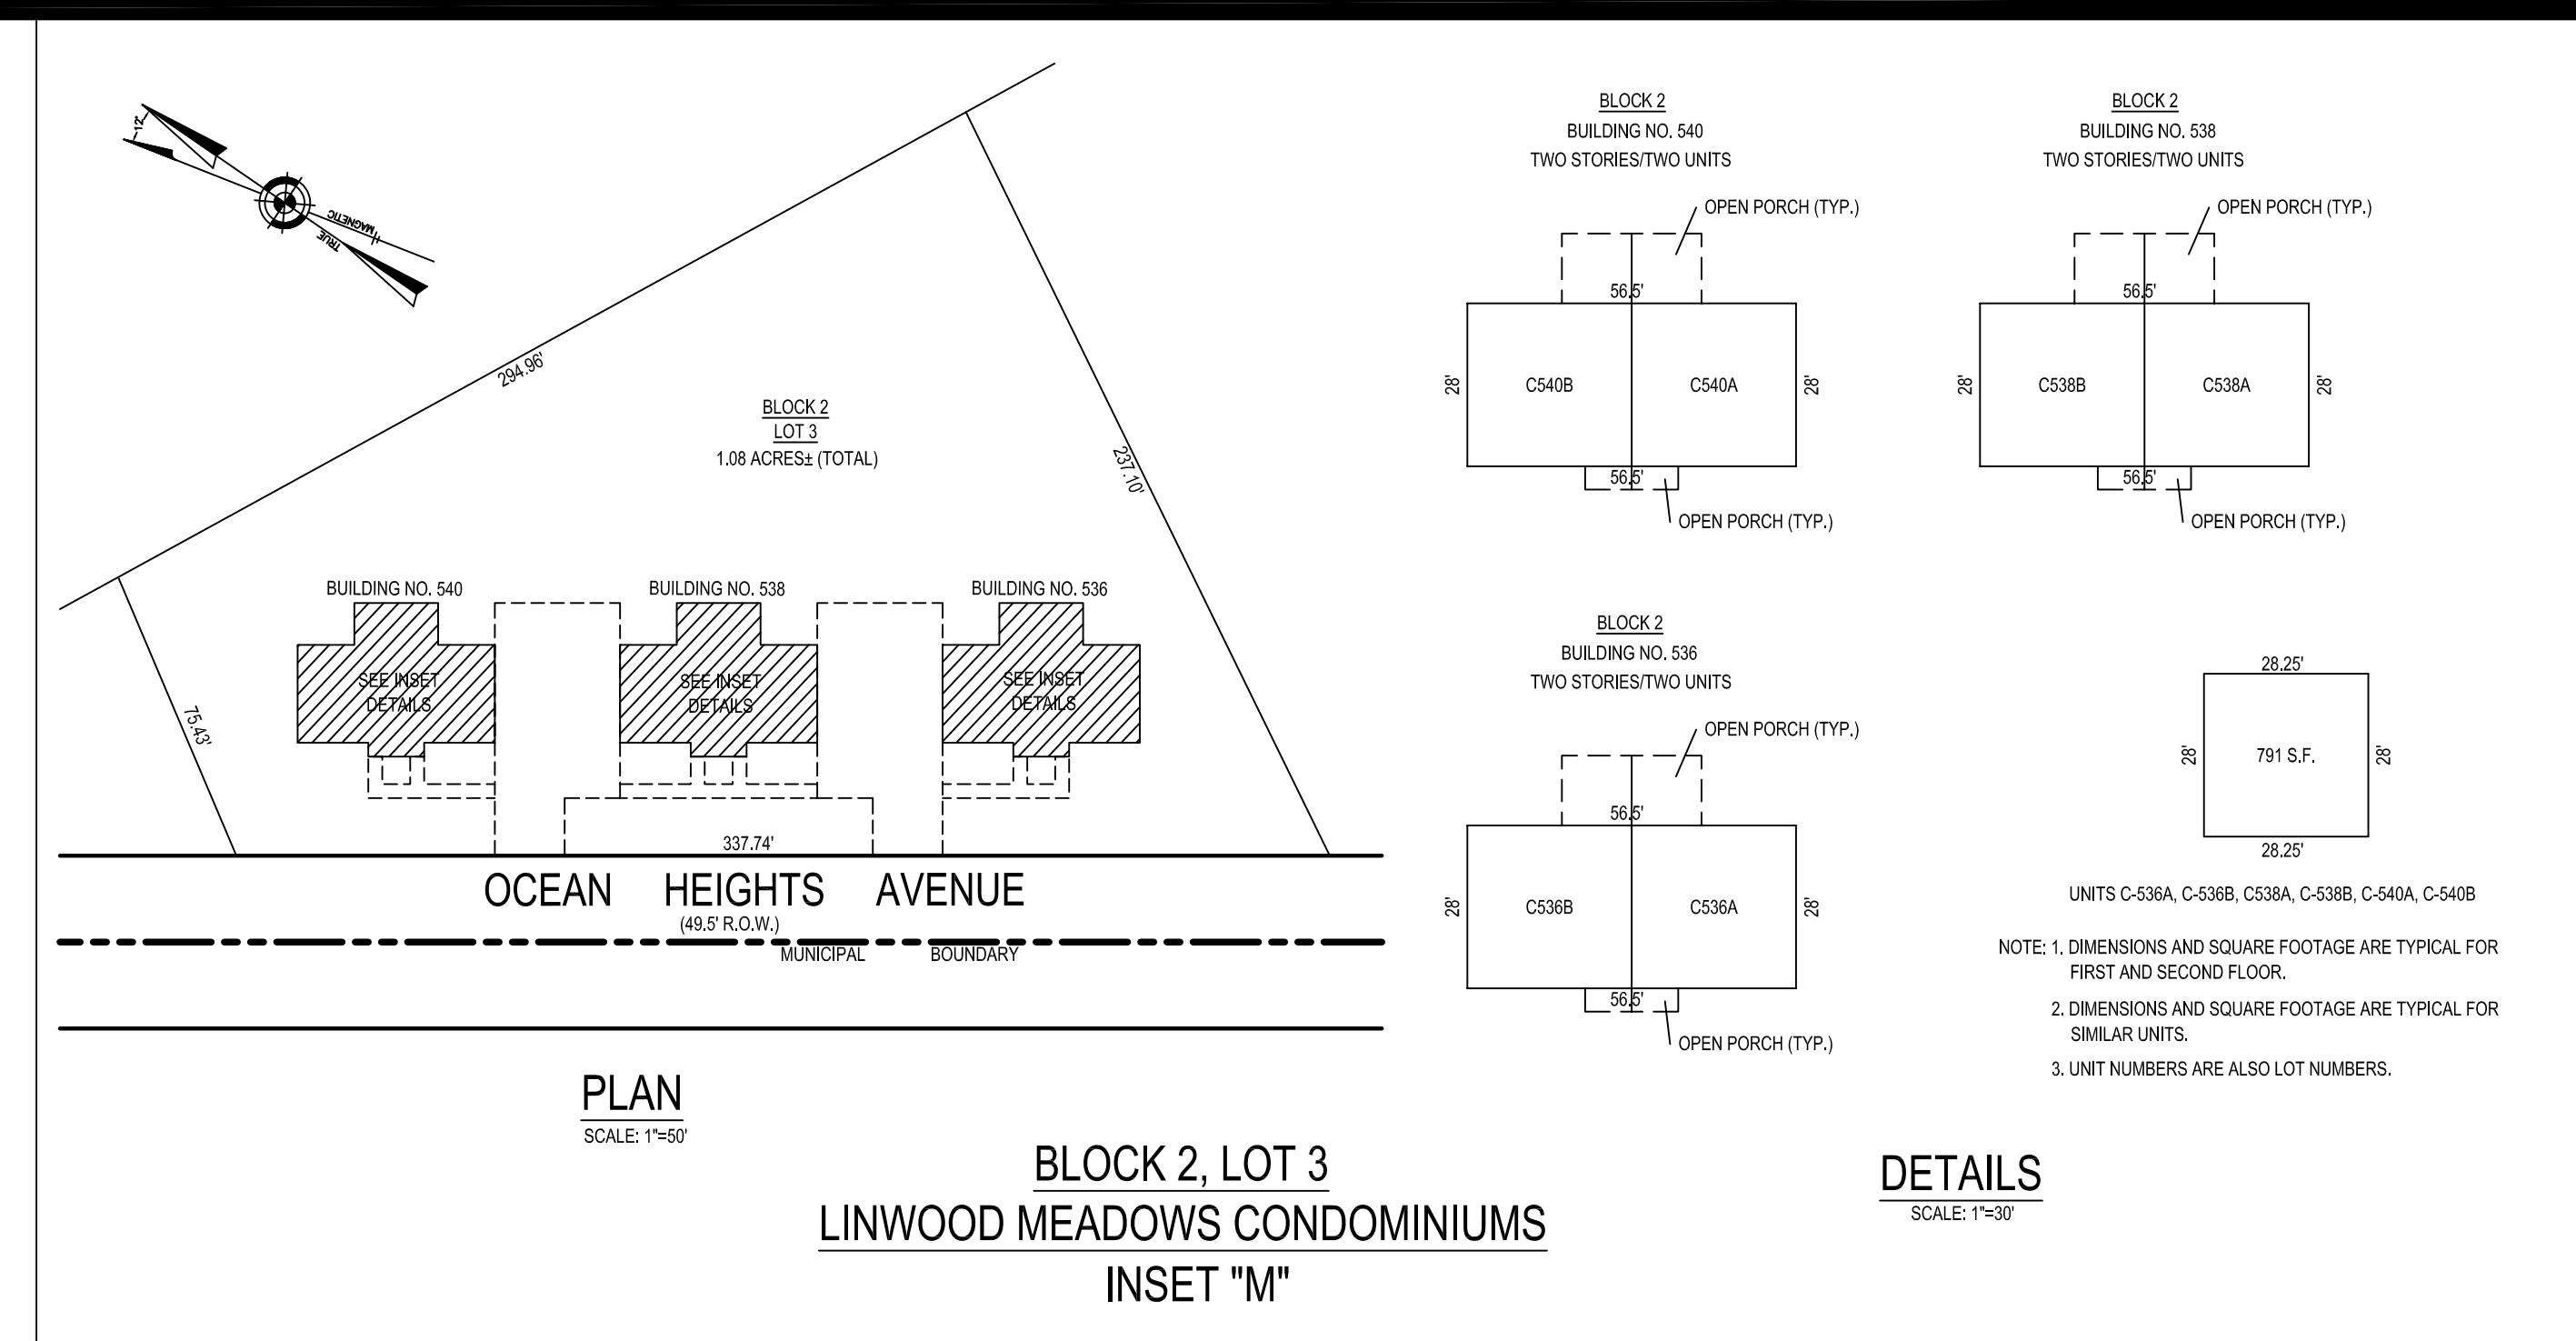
12°
MAGNETIC
TRUE

294.96'

BLOCK 2
LOT 3
1.08 ACRES± (TOTAL)

237.10'

75.43'

BUILDING NO. 540
SEE INSET DETAILS

BUILDING NO. 538
SEE INSET DETAILS

BUILDING NO. 536
SEE INSET DETAILS

337.74'

OCEAN HEIGHTS AVENUE
(49.5' R.O.W.)

MUNICIPAL BOUNDARY

PLAN
SCALE: 1"=50'

BLOCK 2
BUILDING NO. 540
TWO STORIES/TWO UNITS

OPEN PORCH (TYP.)
56.5'
28'
C540B
C540A
28'
56.5'
OPEN PORCH (TYP.)

BLOCK 2
BUILDING NO. 538
TWO STORIES/TWO UNITS

OPEN PORCH (TYP.)
56.5'
28'
C538B
C538A
28'
56.5'
OPEN PORCH (TYP.)

BLOCK 2
BUILDING NO. 536
TWO STORIES/TWO UNITS

OPEN PORCH (TYP.)
56.5'
28'
C536B
C536A
28'
56.5'
OPEN PORCH (TYP.)

28.25'
28'
791 S.F.
28'
28.25'

UNITS C-536A, C-536B, C538A, C-538B, C-540A, C-540B

NOTE: 1. DIMENSIONS AND SQUARE FOOTAGE ARE TYPICAL FOR FIRST AND SECOND FLOOR.

2. DIMENSIONS AND SQUARE FOOTAGE ARE TYPICAL FOR SIMILAR UNITS.

3. UNIT NUMBERS ARE ALSO LOT NUMBERS.

BLOCK 2, LOT 3
LINWOOD MEADOWS CONDOMINIUMS
INSET "M"

DETAILS
SCALE: 1"=30'